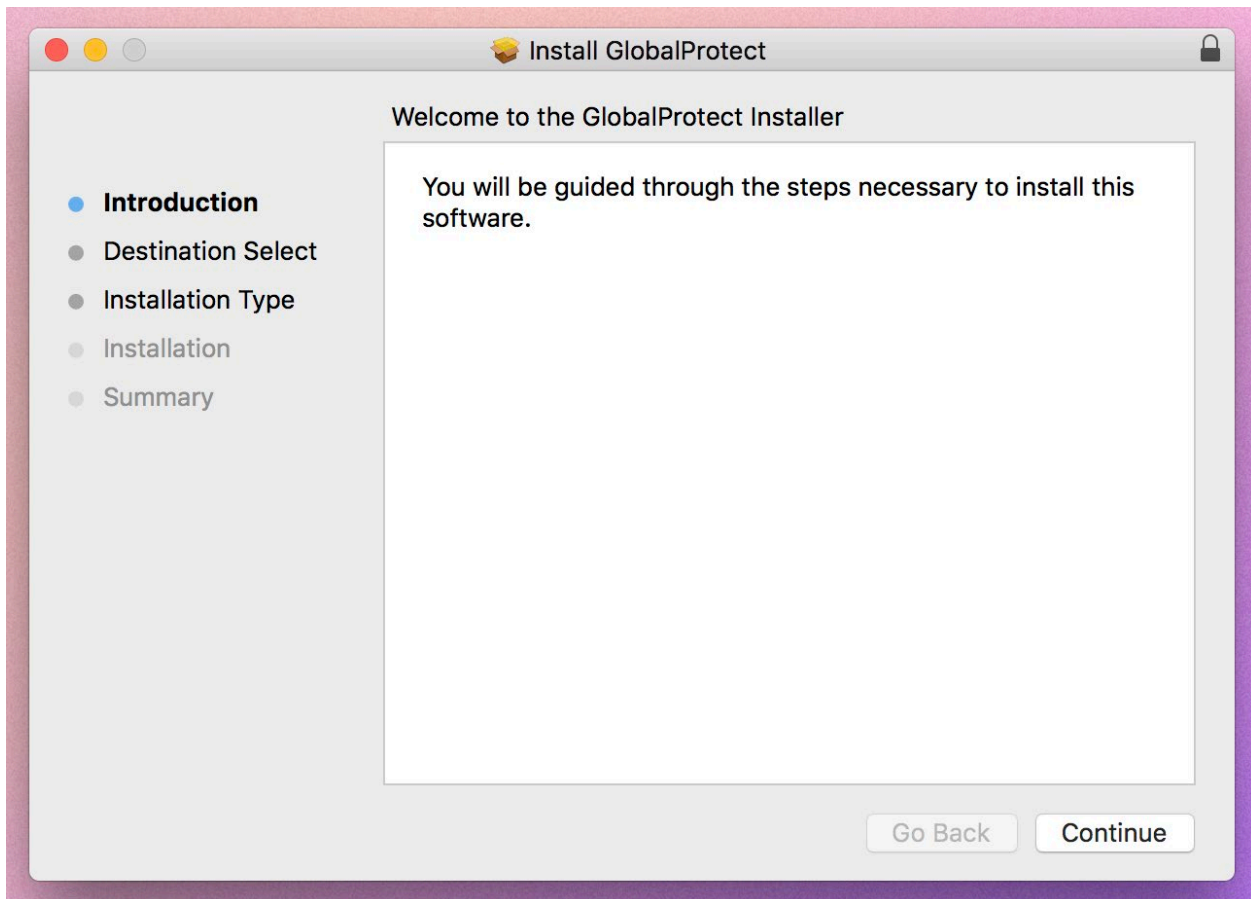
Install GlobalProtect

Welcome to the GlobalProtect Installer

Introduction
Destination Select
Installation Type
Installation
Summary

You will be guided through the steps necessary to install this software.

Go Back
Continue